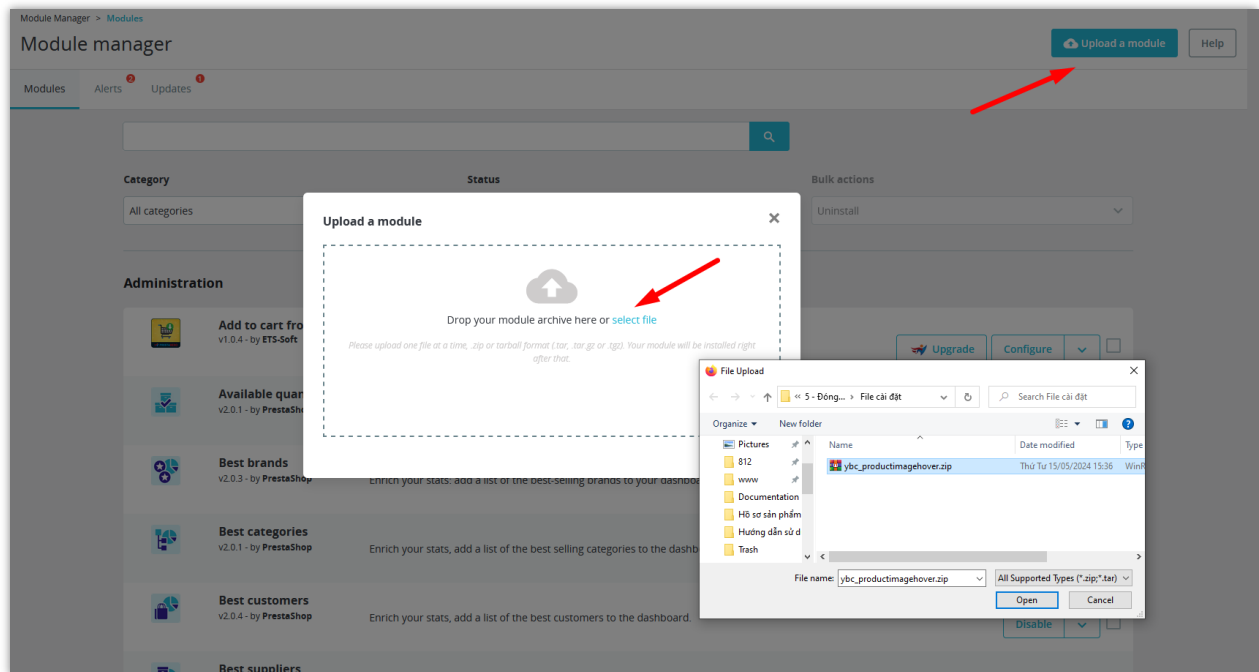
Module Manager > Modules

Module manager

Upload a module

Help

Modules Alerts 2 Updates 1

Category

All categories

Status

Bulk actions

Uninstall

Administration

Add to cart fro
v1.0.4 - by ETS-Soft

Upgrade Configure

Available quar
v2.0.1 - by PrestaSho

Best brands
v2.0.3 - by PrestaShop

Enrich your stats: add a list of the best-selling brands to your dashboa

Best categories
v2.0.1 - by PrestaShop

Enrich your stats, add a list of the best selling categories to the dashb

Best customers
v2.0.4 - by PrestaShop

Enrich your stats, add a list of the best customers to the dashboard.

Disable

Best suppliers

Upload a module

Drop your module archive here or select file

Please upload one file at a time, .zip or tarball format (.tar, .tar.gz or .tgz). Your module will be installed right after that.

File Upload

« 5 - Đông... › File cài đặt

Search File cài đặt

Organize ▾ New folder

Pictures
812
www
Documentation
Hồ sơ sản phẩm
Hướng dẫn sử d
Trash

Name | Date modified | Type

ybc_productimagehover.zip | Thứ Tư 15/05/2024 15:36 | WinR

File name: ybc_productimagehover.zip

All Supported Types (*.zip;*.tar)

Open Cancel